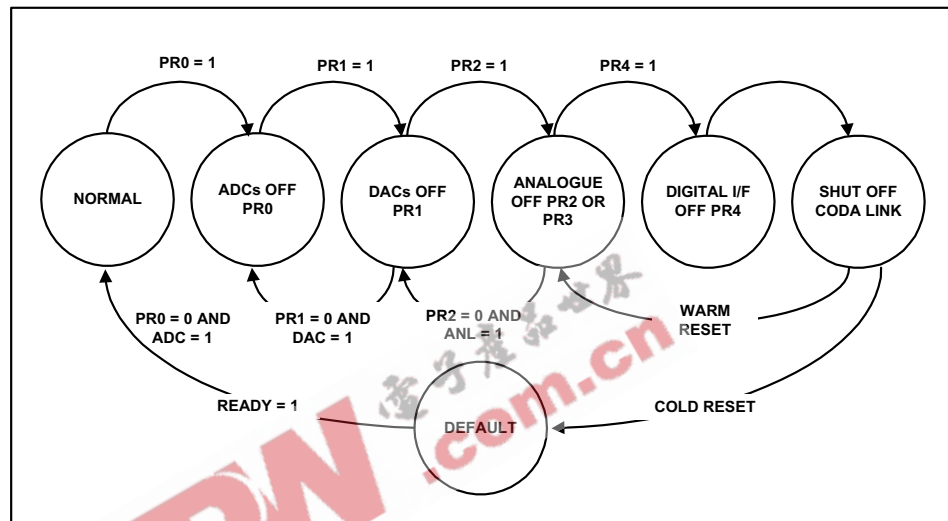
PR0 = 1
PR1 = 1
PR2 = 1
PR4 = 1

NORMAL
ADCs OFF PR0
DACs OFF PR1
ANALOGUE OFF PR2 OR PR3
DIGITAL I/F OFF PR4
SHUT OFF CODA LINK

PR0 = 0 AND ADC = 1
PR1 = 0 AND DAC = 1
PR2 = 0 AND ANL = 1
WARM RESET

READY = 1
DEFAULT
COLD RESET

.com.cn